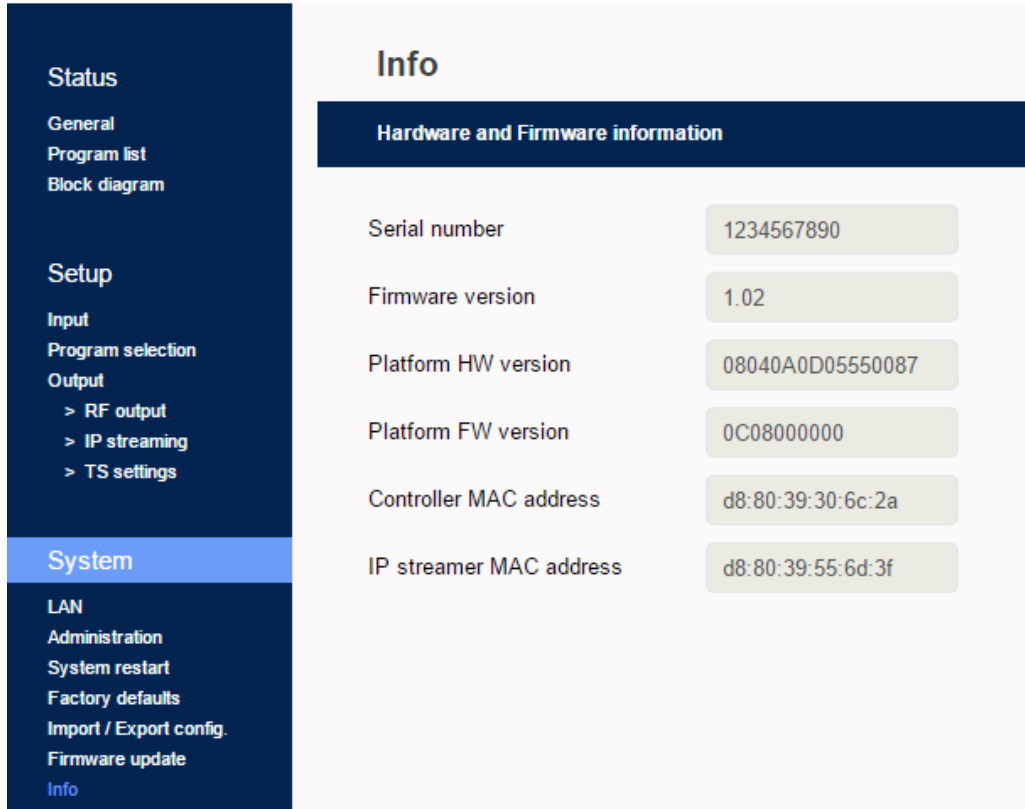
Status

General
Program list
Block diagram

Setup

Input
Program selection
Output
> RF output
> IP streaming
> TS settings

System

LAN
Administration
System restart
Factory defaults
Import / Export config.
Firmware update
Info

Info

Hardware and Firmware information

| | |
|---|---|
| Serial number | 1234567890 |
| Firmware version | 1.02 |
| Platform HW version | 08040A0D05550087 |
| Platform FW version | 0C08000000 |
| Controller MAC address | d8:80:39:30:6c:2a |
| IP streamer MAC address | d8:80:39:55:6d:3f |